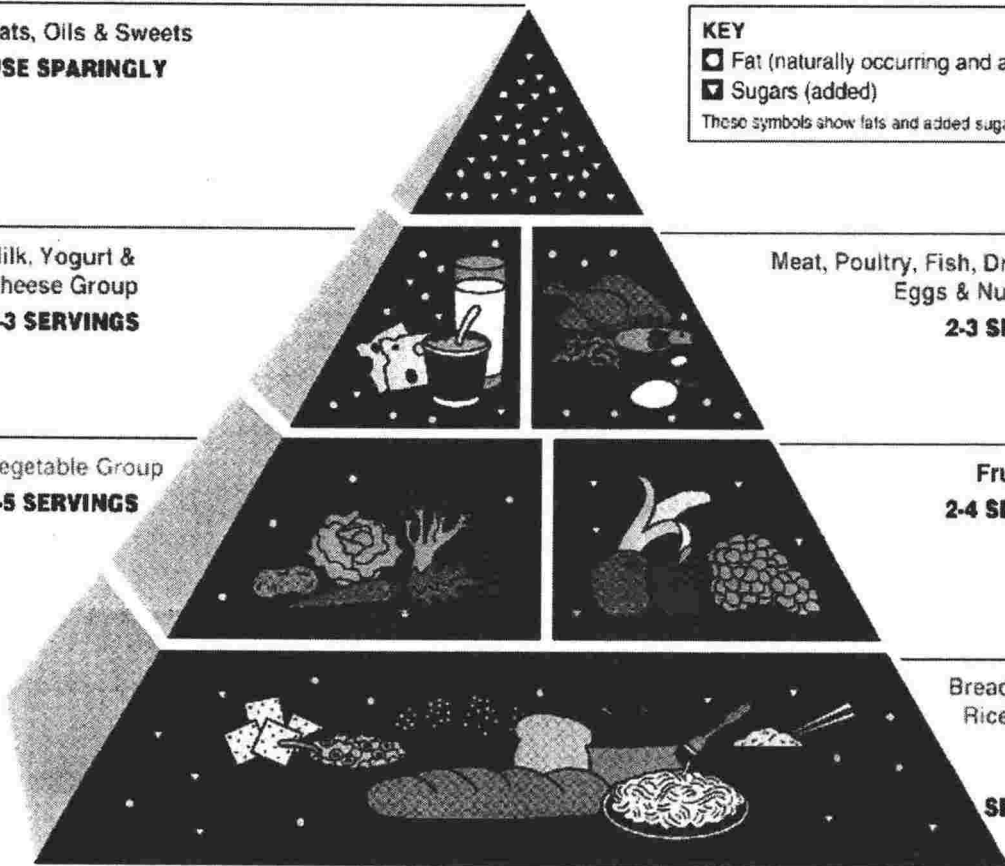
ats, Oils & Sweets
SE SPARINGLY

KEY
Fat (naturally occurring and a
Sugars (added)
These symbols show fats and added suga

ilk, Yogurt &
heese Group
-3 SERVINGS

Meat, Poultry, Fish, Dr
Eggs & Nu
2-3 SE

egetable Group
-5 SERVINGS

Fru
2-4 SE

Bread
Rice

SE